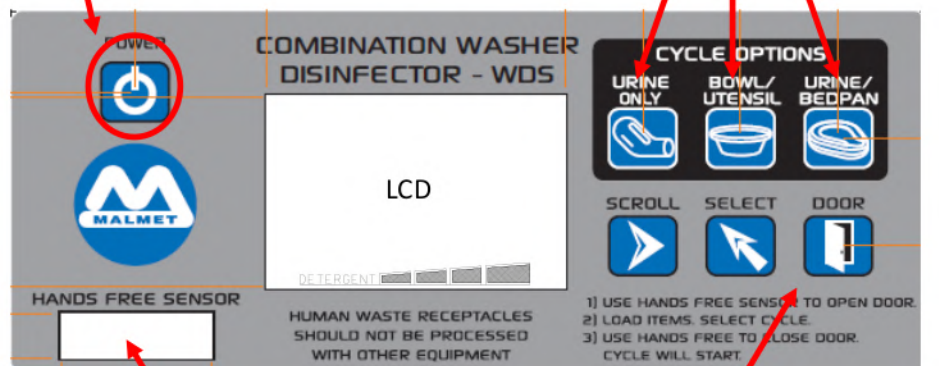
POWER

COMBINATION WASHER DISINFECTOR - WDS

CYCLE OPTIONS

URINE ONLY

BOWL/ UTENSIL

URINE/ BEDPAN

MALMET

LCD

DETERGENT

SCROLL

SELECT

DOOR

HANDS FREE SENSOR

HUMAN WASTE RECEPTACLES SHOULD NOT BE PROCESSED WITH OTHER EQUIPMENT

1) USE HANDS FREE SENSOR TO OPEN DOOR.
2) LOAD ITEMS. SELECT CYCLE.
3) USE HANDS FREE TO CLOSE DOOR. CYCLE WILL START.